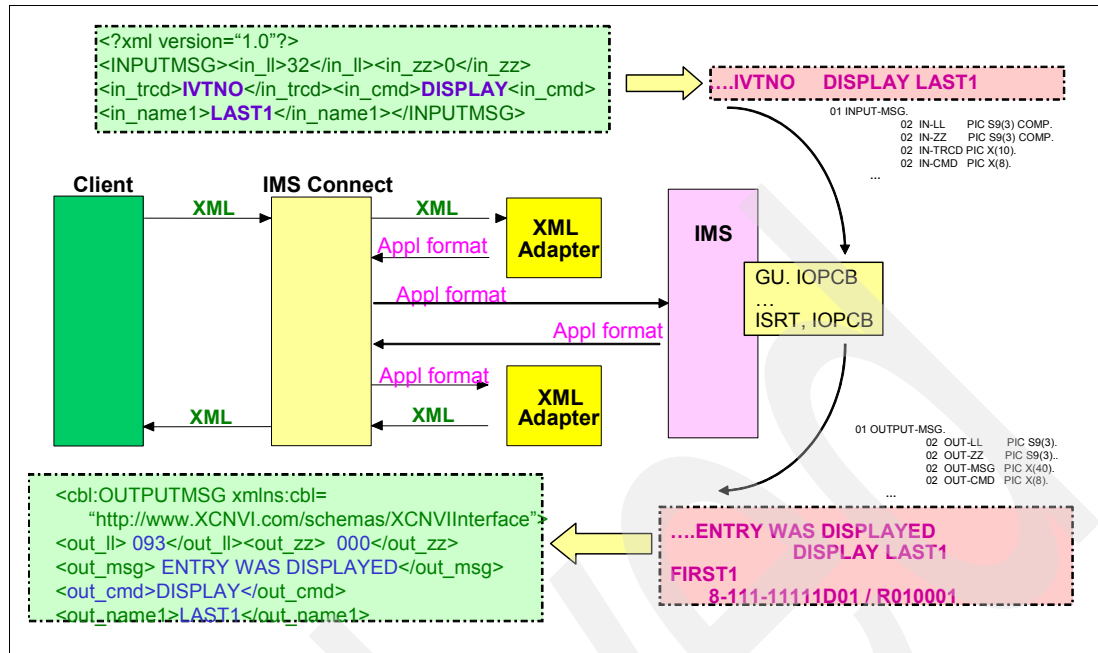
<?xml version="1.0"?>
<INPUTMSG><in_ll>32</in_ll><in_zz>0</in_zz>
<in_trcd>IVTNO</in_trcd><in_cmd>DISPLAY<in_cmd>
<in_name1>LAST1</in_name1></INPUTMSG>

....IVTNO DISPLAY LAST1

01 INPUT-MSG.
02 IN-LL PIC S9(3) COMP.
02 IN-ZZ PIC S9(3) COMP.
02 IN-TRCD PIC X(10).
02 IN-CMD PIC X(8).
...

Client

IMS Connect

XML

XML

XML Adapter

Appl format

IMS

GU. IOPCB
...
ISRT, IOPCB

Appl format

Appl format

Appl format

XML Adapter

XML

XML

01 OUTPUT-MSG.
02 OUT-LL PIC S9(3).
02 OUT-ZZ PIC S9(3)..
02 OUT-MSG PIC X(40).
02 OUT-CMD PIC X(8).
...

<cbl:OUTPUTMSG xmlns:cbl=
"http://www.XCNVI.com/schemas/XCNVIInterface">
<out_ll> 093</out_ll><out_zz> 000</out_zz>
<out_msg> ENTRY WAS DISPLAYED</out_msg>
<out_cmd>DISPLAY</out_cmd>
<out_name1>LAST1</out_name1>

....ENTRY WAS DISPLAYED
DISPLAY LAST1
FIRST1
8-111-11111D01 / R010001